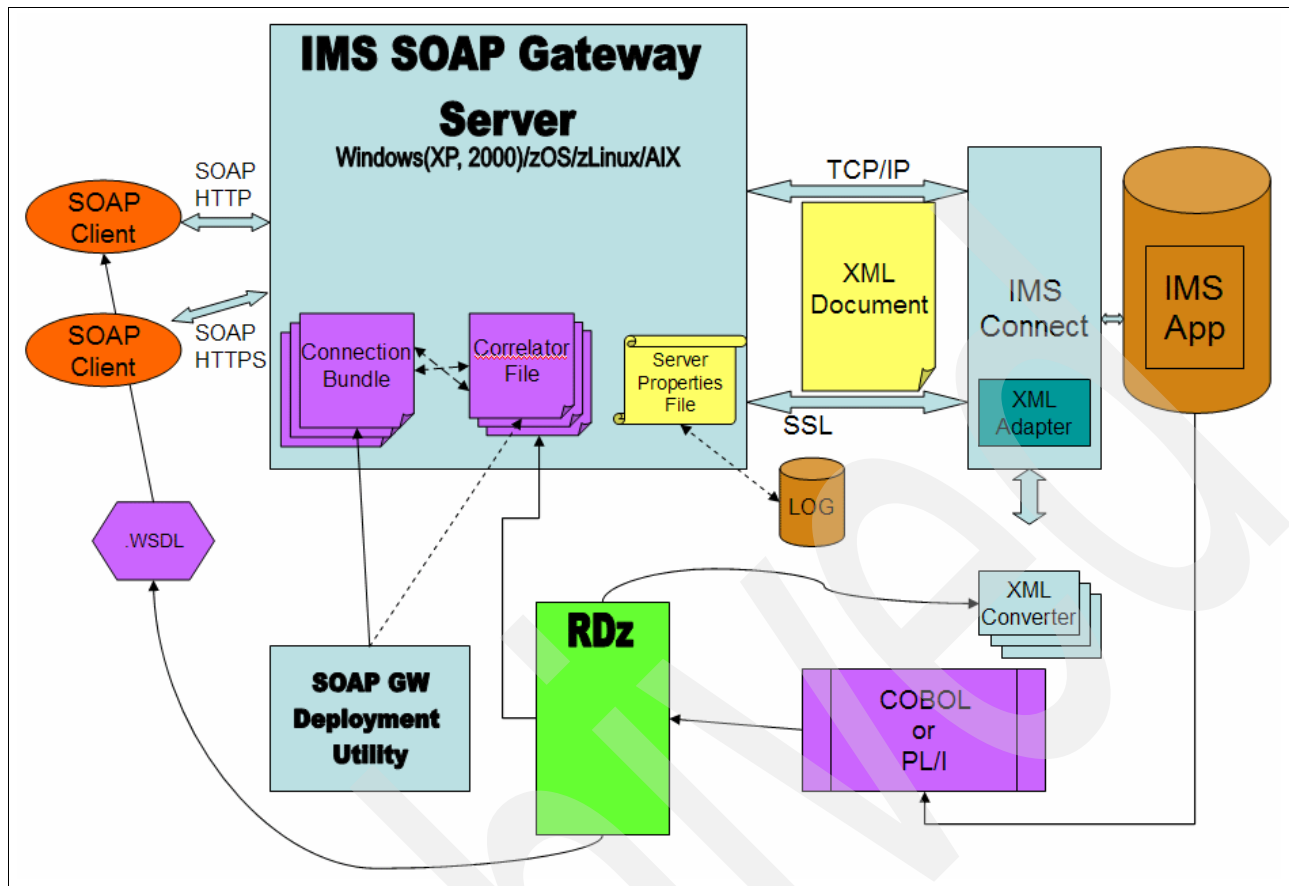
IMS SOAP Gateway Server
Windows(XP, 2000)/zOS/zLinux/AIX

SOAP HTTP

SOAP Client

SOAP Client

SOAP HTTPS

Connection Bundle

Correlator File

Server Properties File

TCP/IP

XML Document

SSL

IMS Connect

XML Adapter

IMS App

LOG

.WSDL

XML Converter

RDz

SOAP GW Deployment Utility

COBOL or PL/I